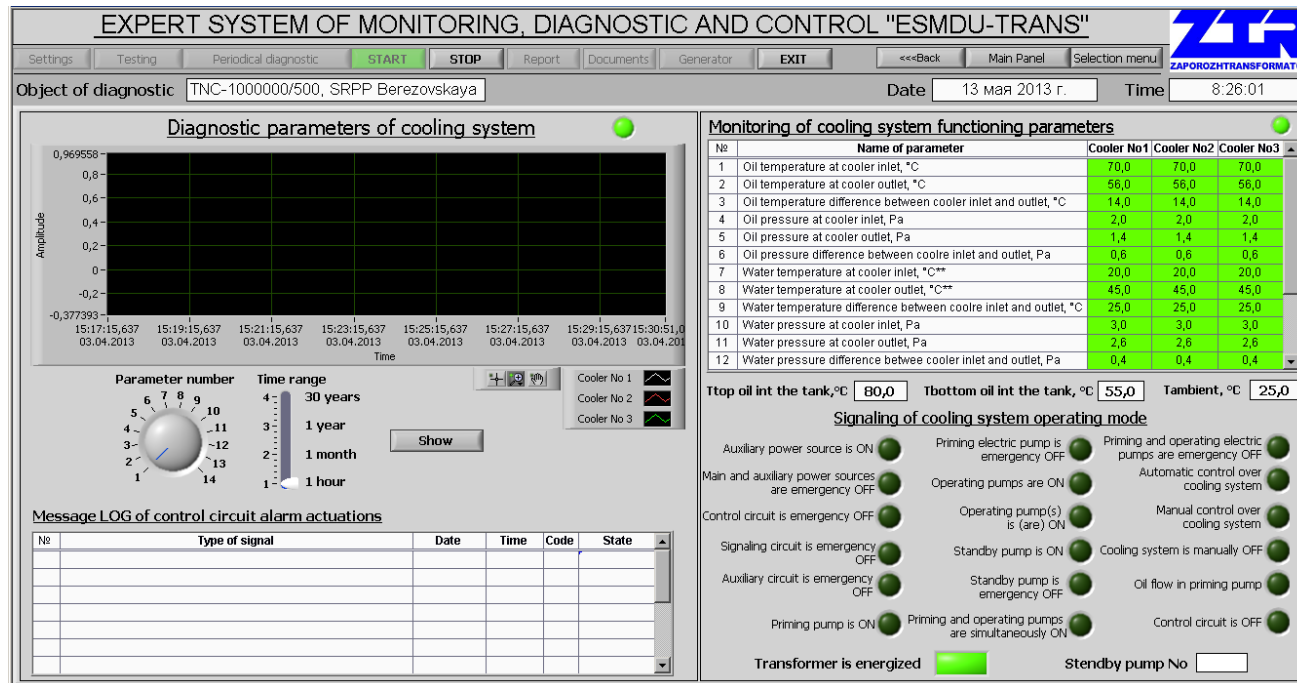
EXPERT SYSTEM OF MONITORING, DIAGNOSTIC AND CONTROL "ESMDU-TRANS"

ZAPOROZHTRANSFORMATO

Settings | Testing | Periodical diagnostic | START | STOP | Report | Documents | Generator | EXIT | <<<Back | Main Panel | Selection menu

Object of diagnostic TNC-1000000/500, SRPP Berezovskaya

Date 13 мая 2013 г.

Time 8:26:01

Diagnostic parameters of cooling system

0,969558
0,8
0,6
0,4
0,2
0
-0,2
-0,377393

Amplitude

15:17:15,637 03.04.2013
15:19:15,637 03.04.2013
15:21:15,637 03.04.2013
15:23:15,637 03.04.2013
15:25:15,637 03.04.2013
15:27:15,637 03.04.2013
15:29:15,637 03.04.2013
15:30:51,0 03.04.201

Time

Parameter number

1 2 3 4 5 6 7 8 9 10 11 12 13 14

Time range

4 3 2 1

30 years
1 year
1 month
1 hour

Show

Cooler No 1
Cooler No 2
Cooler No 3

Message LOG of control circuit alarm actuations

| № | Type of signal | Date | Time | Code | State |
|---|---|---|---|---|---|
| | | | | | |

Monitoring of cooling system functioning parameters

| № | Name of parameter | Cooler No1 | Cooler No2 | Cooler No3 |
|---|---|---|---|---|
| 1 | Oil temperature at cooler inlet, °C | 70,0 | 70,0 | 70,0 |
| 2 | Oil temperature at cooler outlet, °C | 56,0 | 56,0 | 56,0 |
| 3 | Oil temperature difference between cooler inlet and outlet, °C | 14,0 | 14,0 | 14,0 |
| 4 | Oil pressure at cooler inlet, Pa | 2,0 | 2,0 | 2,0 |
| 5 | Oil pressure at cooler outlet, Pa | 1,4 | 1,4 | 1,4 |
| 6 | Oil pressure difference between coolre inlet and outlet, Pa | 0,6 | 0,6 | 0,6 |
| 7 | Water temperature at cooler inlet, °C** | 20,0 | 20,0 | 20,0 |
| 8 | Water temperature at cooler outlet, °C** | 45,0 | 45,0 | 45,0 |
| 9 | Water temperature difference between coolre inlet and outlet, °C | 25,0 | 25,0 | 25,0 |
| 10 | Water pressure at cooler inlet, Pa | 3,0 | 3,0 | 3,0 |
| 11 | Water pressure at cooler outlet, Pa | 2,6 | 2,6 | 2,6 |
| 12 | Water pressure difference betwee cooler inlet and outlet, Pa | 0,4 | 0,4 | 0,4 |

Ttop oil int the tank, °C 80,0   Tbottom oil int the tank, °C 55,0   Tambient, °C 25,0

Signaling of cooling system operating mode

Auxiliary power source is ON
Priming electric pump is emergency OFF
Priming and operating electric pumps are emergency OFF
Main and auxiliary power sources are emergency OFF
Operating pumps are ON
Automatic control over cooling system
Control circuit is emergency OFF
Operating pump(s) is (are) ON
Manual control over cooling system
Signaling circuit is emergency OFF
Standby pump is ON
Cooling system is manually OFF
Auxiliary circuit is emergency OFF
Standby pump is emergency OFF
Oil flow in priming pump
Priming pump is ON
Priming and operating pumps are simultaneously ON
Control circuit is OFF

Transformer is energized

Stendby pump No